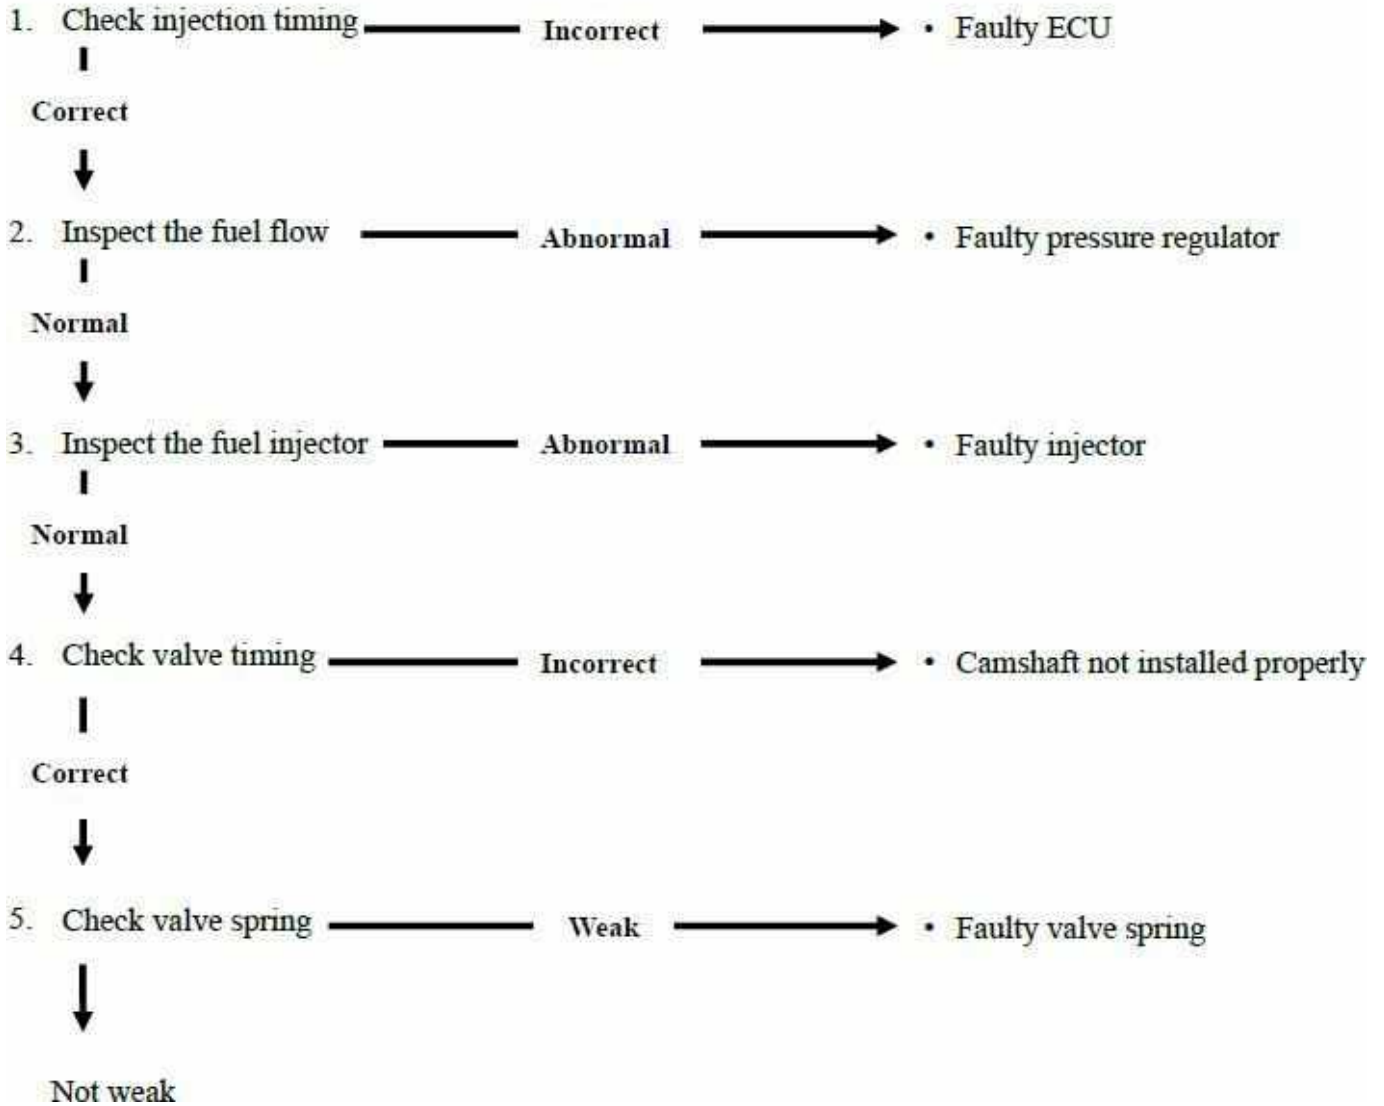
1. Check injection timing Incorrect • Faulty ECU

Correct

2. Inspect the fuel flow Abnormal • Faulty pressure regulator

Normal

3. Inspect the fuel injector Abnormal • Faulty injector

Normal

4. Check valve timing Incorrect • Camshaft not installed properly

Correct

5. Check valve spring Weak • Faulty valve spring

Not weak